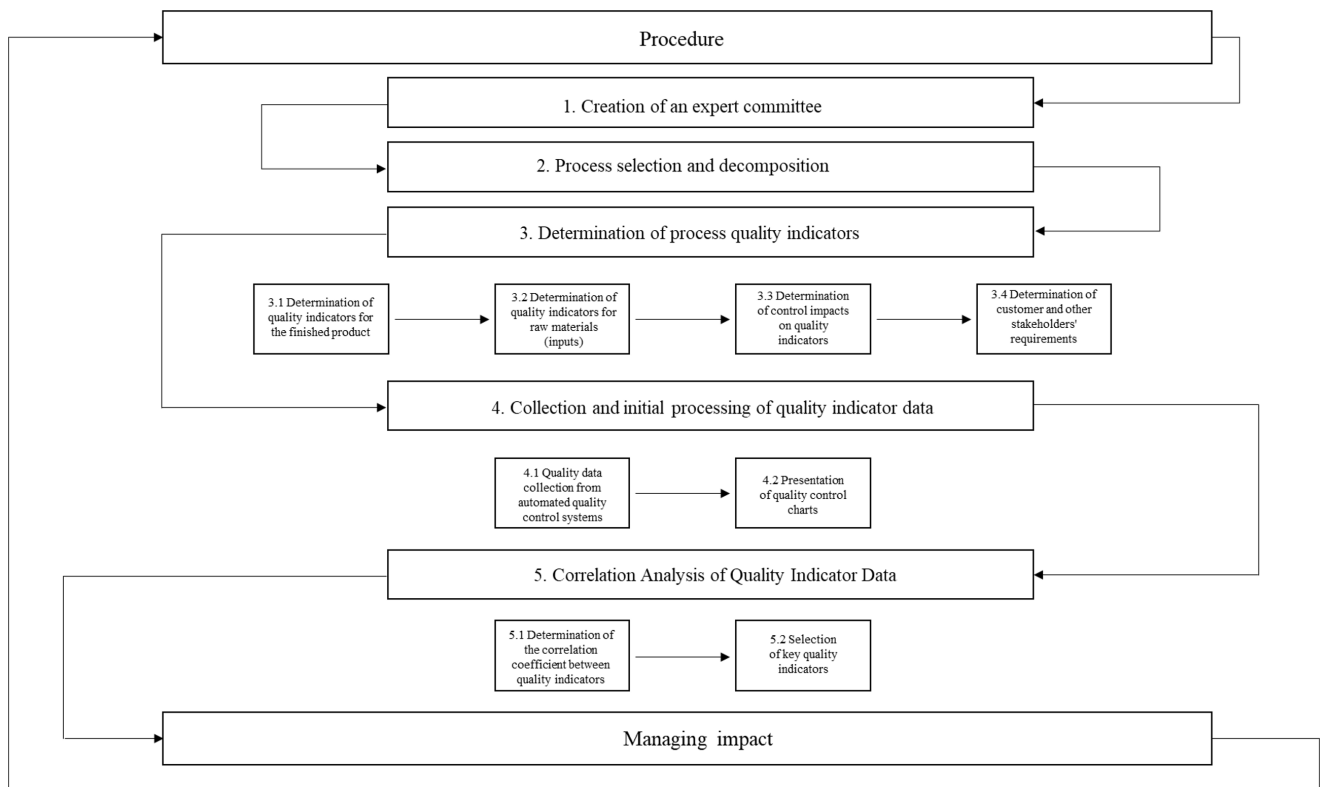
Procedure

1. Creation of an expert committee

2. Process selection and decomposition

3. Determination of process quality indicators

3.1 Determination of quality indicators for the finished product

3.2 Determination of quality indicators for raw materials (inputs)

3.3 Determination of control impacts on quality indicators

3.4 Determination of customer and other stakeholders' requirements

4. Collection and initial processing of quality indicator data

4.1 Quality data collection from automated quality control systems

4.2 Presentation of quality control charts

5. Correlation Analysis of Quality Indicator Data

5.1 Determination of the correlation coefficient between quality indicators

5.2 Selection of key quality indicators

Managing impact